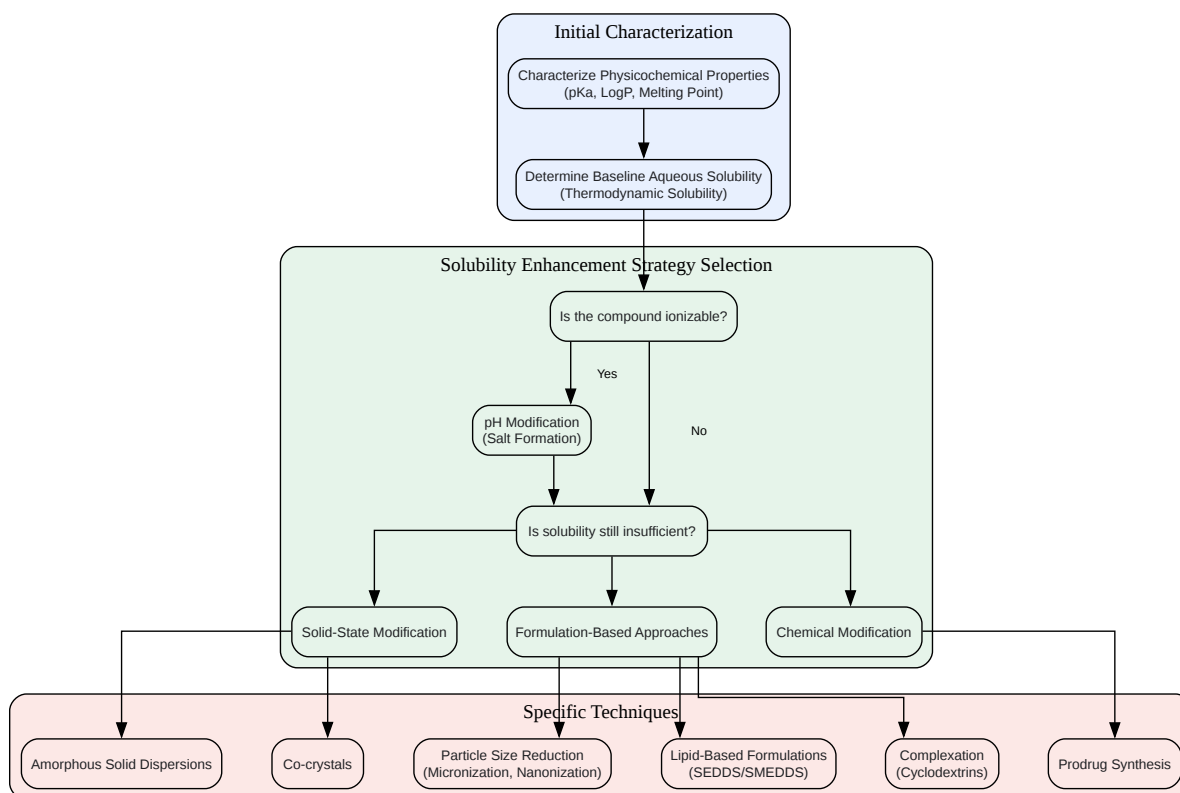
Initial Characterization

Characterize Physicochemical Properties (pKa, LogP, Melting Point)

Determine Baseline Aqueous Solubility (Thermodynamic Solubility)

Solubility Enhancement Strategy Selection

Is the compound ionizable?

Yes

No

pH Modification (Salt Formation)

Is solubility still insufficient?

Solid-State Modification

Formulation-Based Approaches

Chemical Modification

Specific Techniques

Amorphous Solid Dispersions

Co-crystals

Particle Size Reduction (Micronization, Nanonization)

Lipid-Based Formulations (SEDDS/SMEDDS)

Complexation (Cyclodextrins)

Prodrug Synthesis